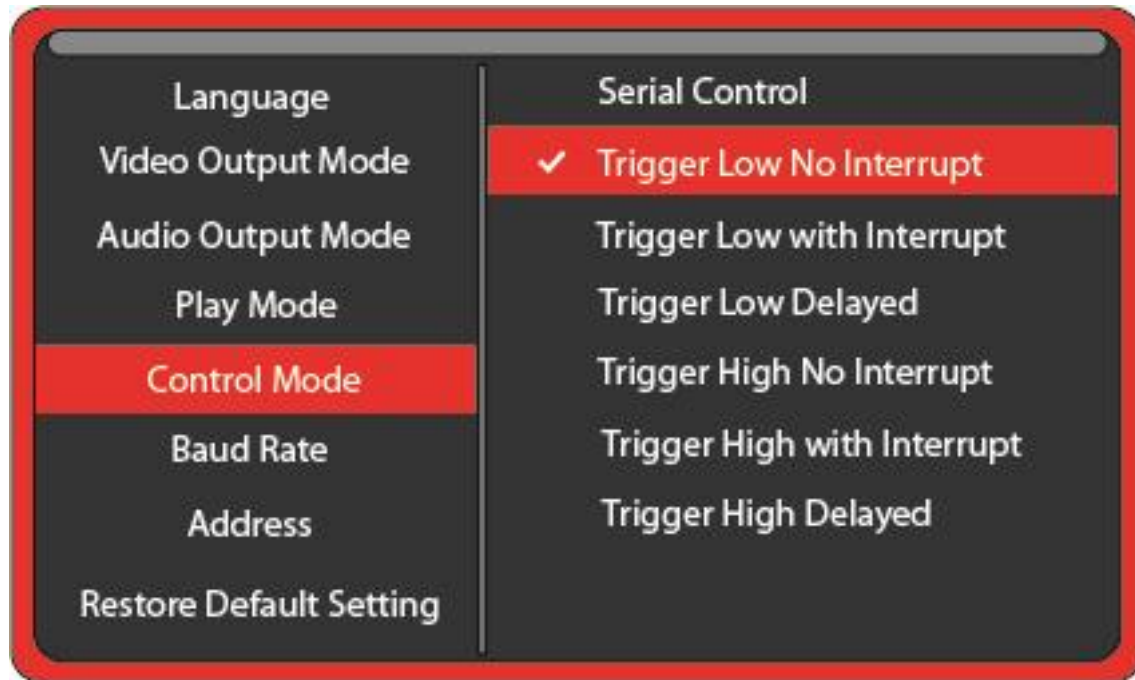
Language
Video Output Mode
Audio Output Mode
Play Mode
Control Mode
Baud Rate
Address
Restore Default Setting

Serial Control
✔ Trigger Low No Interrupt
Trigger Low with Interrupt
Trigger Low Delayed
Trigger High No Interrupt
Trigger High with Interrupt
Trigger High Delayed